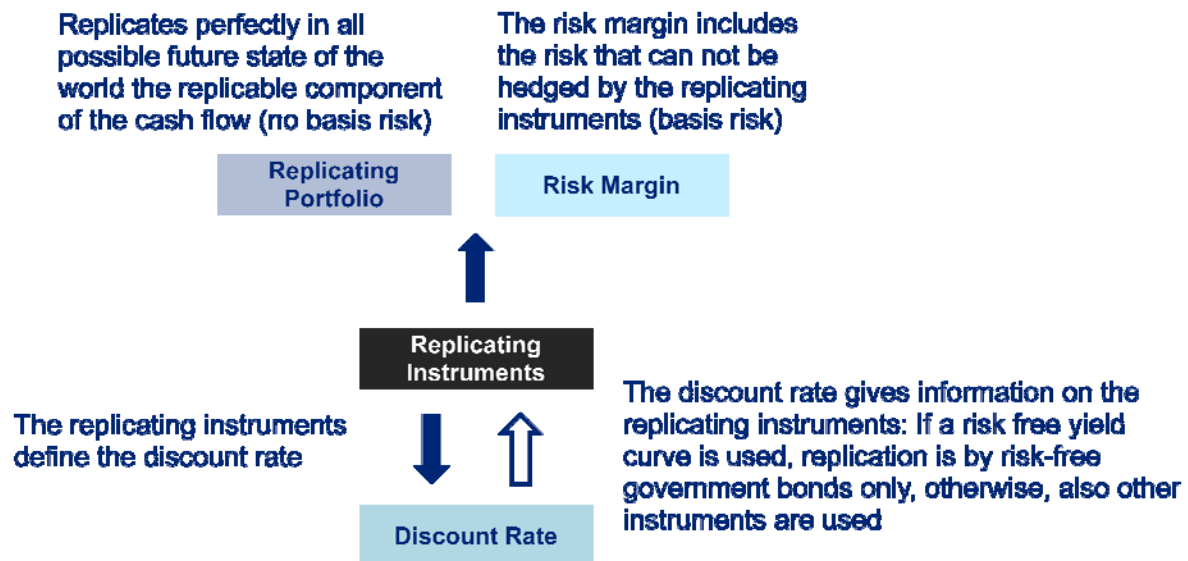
Replicates perfectly in all possible future state of the world the replicable component of the cash flow (no basis risk)

The risk margin includes the risk that can not be hedged by the replicating instruments (basis risk)

Replicating Portfolio

Risk Margin

Replicating Instruments

The replicating instruments define the discount rate

The discount rate gives information on the replicating instruments: If a risk free yield curve is used, replication is by risk-free government bonds only, otherwise, also other instruments are used

Discount Rate